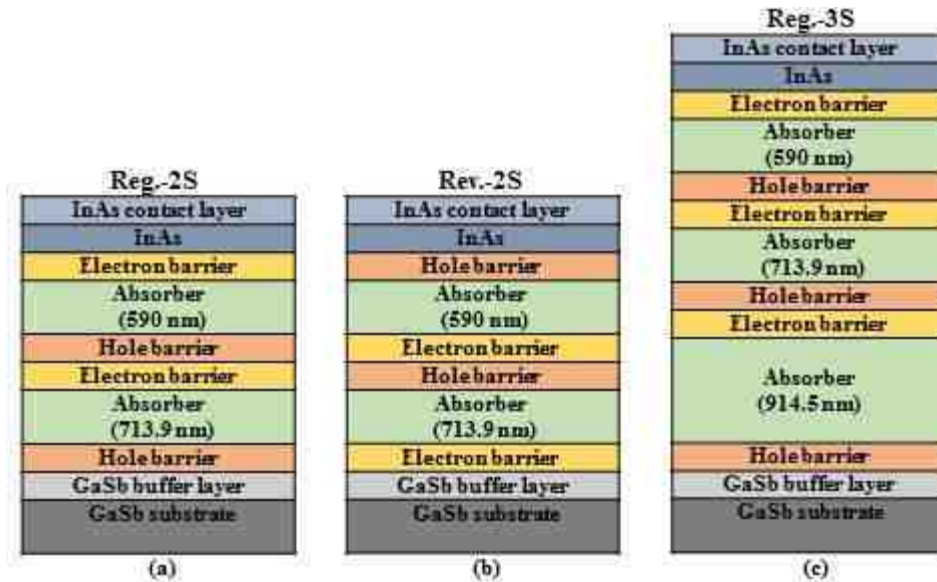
Reg.-2S
InAs contact layer
InAs
Electron barrier
Absorber
(590 nm)
Hole barrier
Electron barrier
Absorber
(713.9 nm)
Hole barrier
GaSb buffer layer
GaSb substrate
(a)

Rev.-2S
InAs contact layer
InAs
Hole barrier
Absorber
(590 nm)
Electron barrier
Hole barrier
Absorber
(713.9 nm)
Electron barrier
GaSb buffer layer
GaSb substrate
(b)

Reg.-3S
InAs contact layer
InAs
Electron barrier
Absorber
(590 nm)
Hole barrier
Electron barrier
Absorber
(713.9 nm)
Hole barrier
Electron barrier
Absorber
(914.5 nm)
Hole barrier
GaSb buffer layer
GaSb substrate
(c)